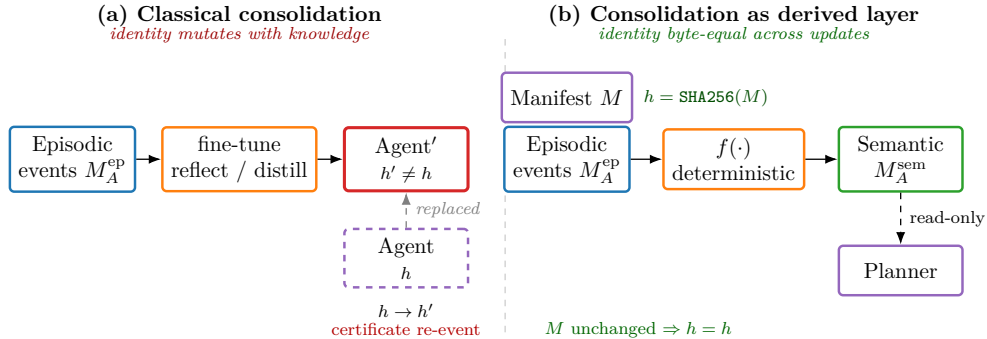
(a) Classical consolidation
identity mutates with knowledge

Episodic events $M_A^{\text{ep}}$

fine-tune reflect / distill

Agent′
$h' \neq h$

replaced

Agent
$h$

$h \to h'$
certificate re-event

(b) Consolidation as derived layer
identity byte-equal across updates

Manifest $M$

$h = \texttt{SHA256}(M)$

Episodic events $M_A^{\text{ep}}$

$f(\cdot)$
deterministic

Semantic $M_A^{\text{sem}}$

read-only

Planner

$M$ unchanged $\Rightarrow h = h$